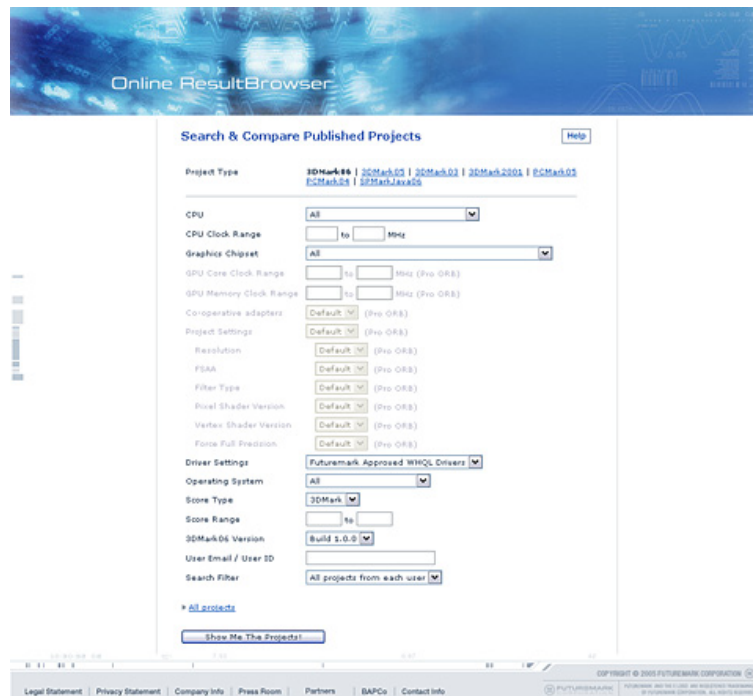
Online ResultBrowser

Search & Compare Published Projects

Help

Project Type

3DMark06 | 3DMark05 | 3DMark03 | 3DMark2001 | PCMark05 PCMark04 | SPMarkJava06

CPU All

CPU Clock Range to MHz

Graphics Chipset All

GPU Core Clock Range to MHz (Pro ORB)

GPU Memory Clock Range to MHz (Pro ORB)

Co-operative adapters Default (Pro ORB)

Project Settings Default (Pro ORB)

Resolution Default (Pro ORB)

FSAA Default (Pro ORB)

Filter Type Default (Pro ORB)

Pixel Shader Version Default (Pro ORB)

Vertex Shader Version Default (Pro ORB)

Force Full Precision Default (Pro ORB)

Driver Settings Futuremark Approved WHQL Drivers

Operating System All

Score Type 3DMark

Score Range to

3DMark06 Version Build 1.0.0

User Email / User ID

Search Filter All projects from each user

» All projects

Show Me The Projects!

COPYRIGHT © 2005 FUTUREMARK CORPORATION

FUTUREMARK

Legal Statement | Privacy Statement | Company Info | Press Room | Partners | BAPCo | Contact Info